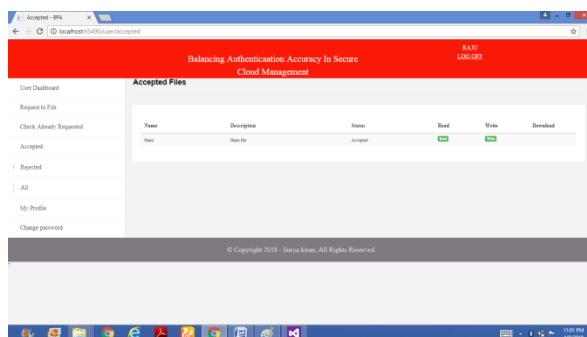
Accepted - BPA

localhost:65490/user/accepted

Balancing Authentication Accuracy In Secure Cloud Management

RAJU
LOG OFF

User Dashboard

Request to File

Check Already Requested

Accepted

Rejected

All

My Profile

Change password

Accepted Files

| Name | Description | Status | Read | Write | Download |
|---|---|---|---|---|---|
| Hans | Hans file | Accepted | Read | Write | |

© Copyright 2018 - Surya keran, All Rights Reserved.

11:05 PM